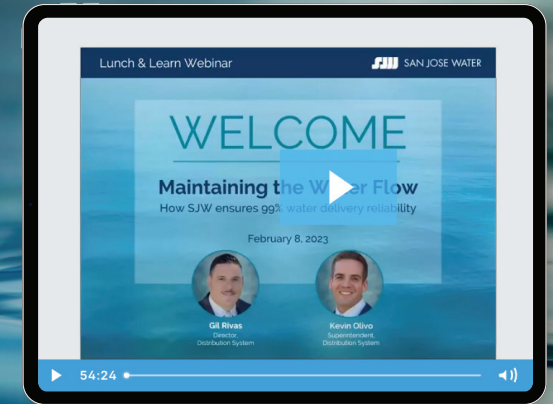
Lunch & Learn Webinar

SJW SAN JOSE WATER

WELCOME

Maintaining the W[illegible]r Flow

How SJW ensures 99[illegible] water delivery reliability

February 8, 2023

Gil Rivas
Director,
Distribution System

Kevin Olivo
Superintendent,
Distribution System

54:24